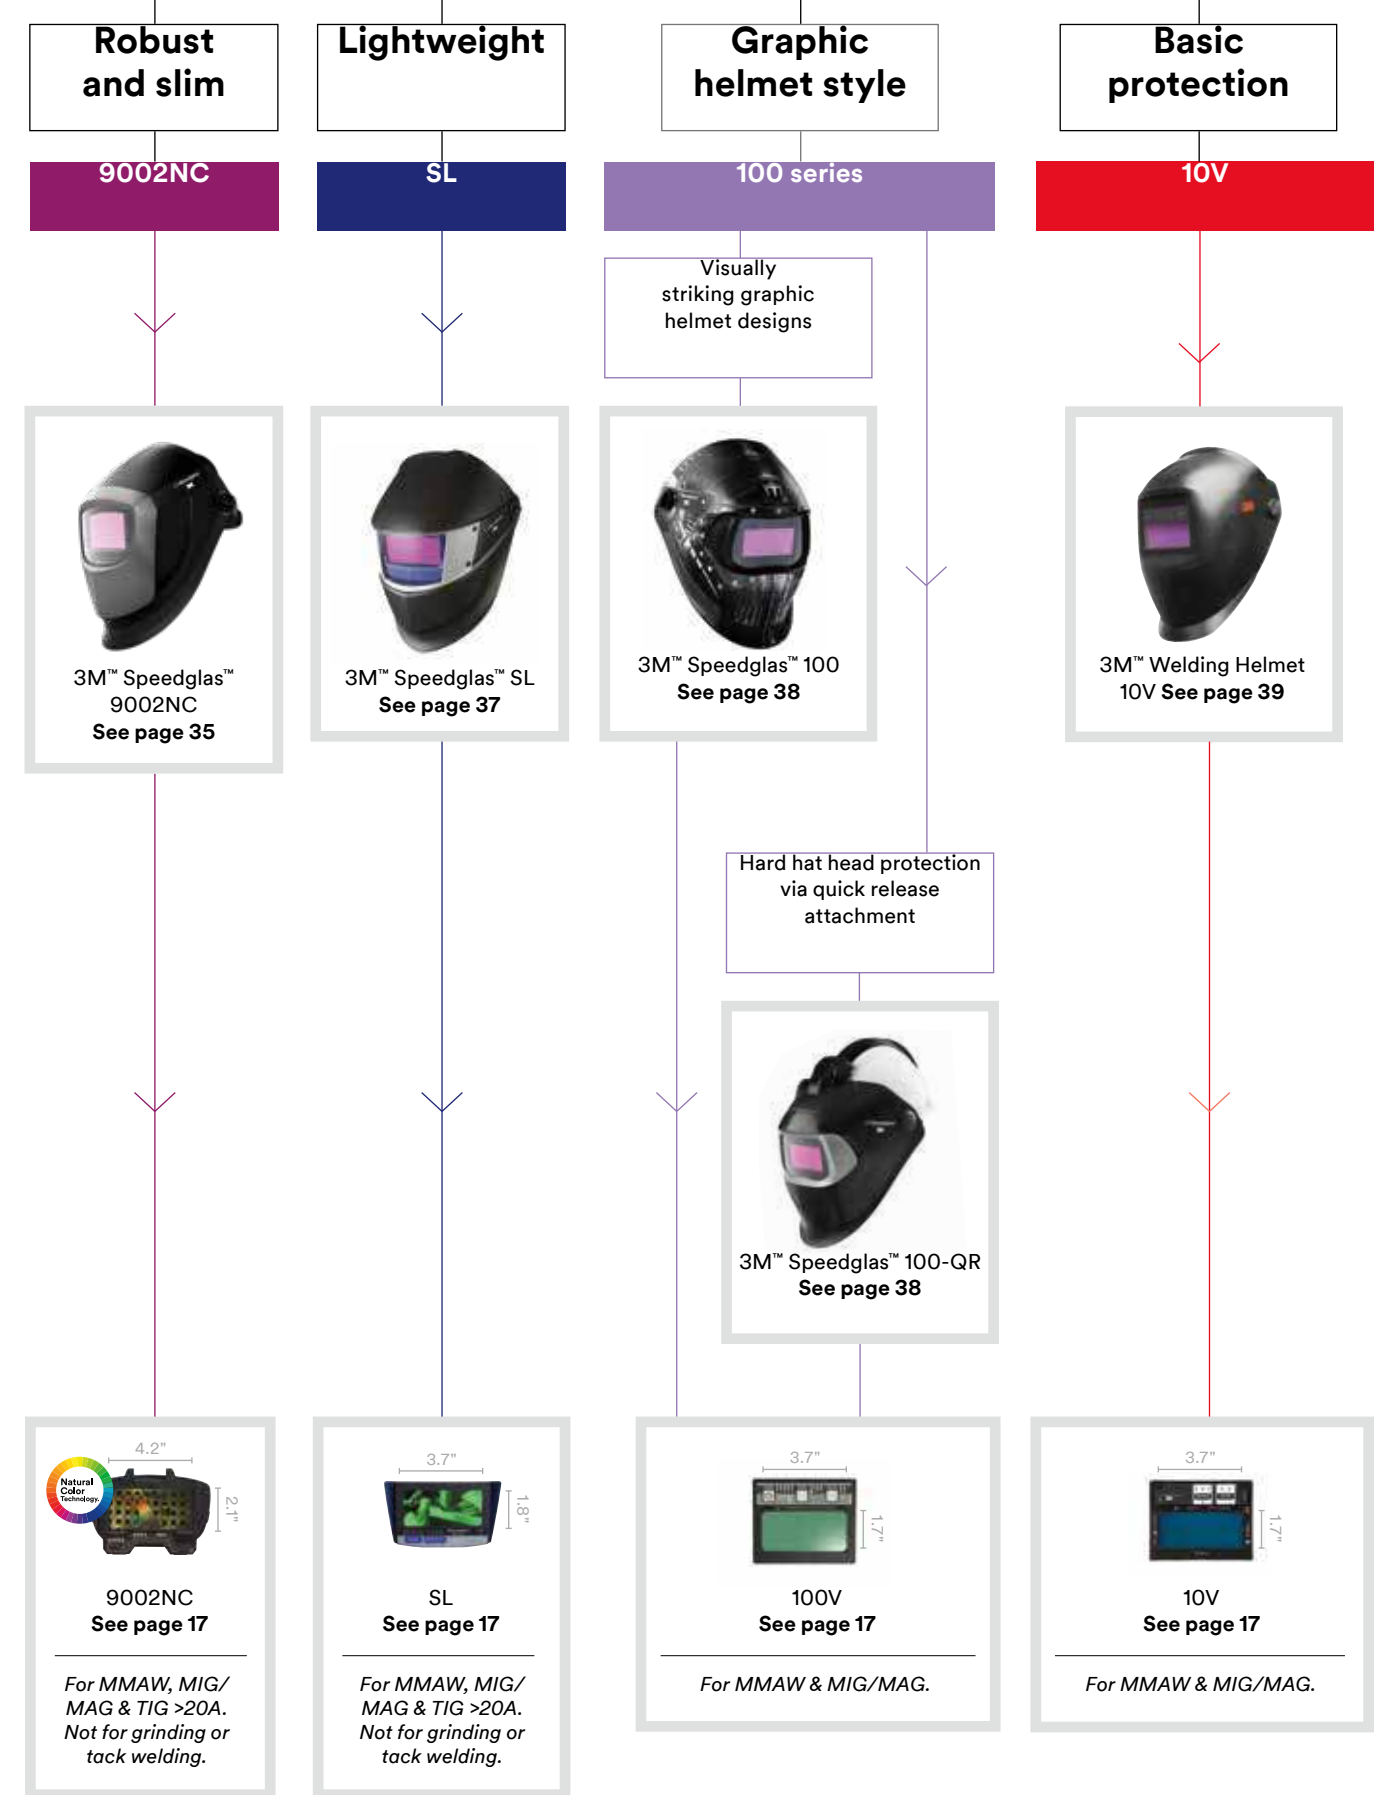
Robust and slim

9002NC

3M™ Speedglas™ 9002NC
See page 35

4.2"
Natural Color Technology
2.1"

9002NC
See page 17

For MMAW, MIG/MAG & TIG >20A. Not for grinding or tack welding.

Lightweight

SL

3M™ Speedglas™ SL
See page 37

3.7"
1.8"

SL
See page 17

For MMAW, MIG/MAG & TIG >20A. Not for grinding or tack welding.

Graphic helmet style

100 series

Visually striking graphic helmet designs

3M™ Speedglas™ 100
See page 38

Hard hat head protection via quick release attachment

3M™ Speedglas™ 100-QR
See page 38

3.7"
1.7"

100V
See page 17

For MMAW & MIG/MAG.

Basic protection

10V

3M™ Welding Helmet 10V See page 39

3.7"
1.7"

10V
See page 17

For MMAW & MIG/MAG.